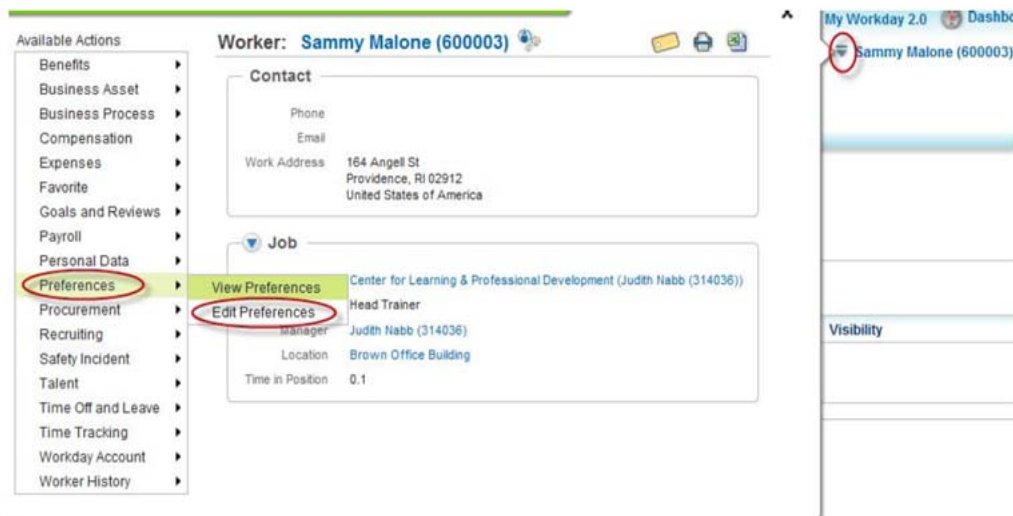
Available Actions

Benefits
Business Asset
Business Process
Compensation
Expenses
Favorite
Goals and Reviews
Payroll
Personal Data
Preferences
Procurement
Recruiting
Safety Incident
Talent
Time Off and Leave
Time Tracking
Workday Account
Worker History

View Preferences
Edit Preferences

Worker: Sammy Malone (600003)

Contact

Phone
Email
Work Address 164 Angell St
Providence, RI 02912
United States of America

Job

Center for Learning & Professional Development (Judith Nabb (314036))
Head Trainer
Manager Judith Nabb (314036)
Location Brown Office Building
Time in Position 0.1

My Workday 2.0 Dashbo
Sammy Malone (600003)

Visibility